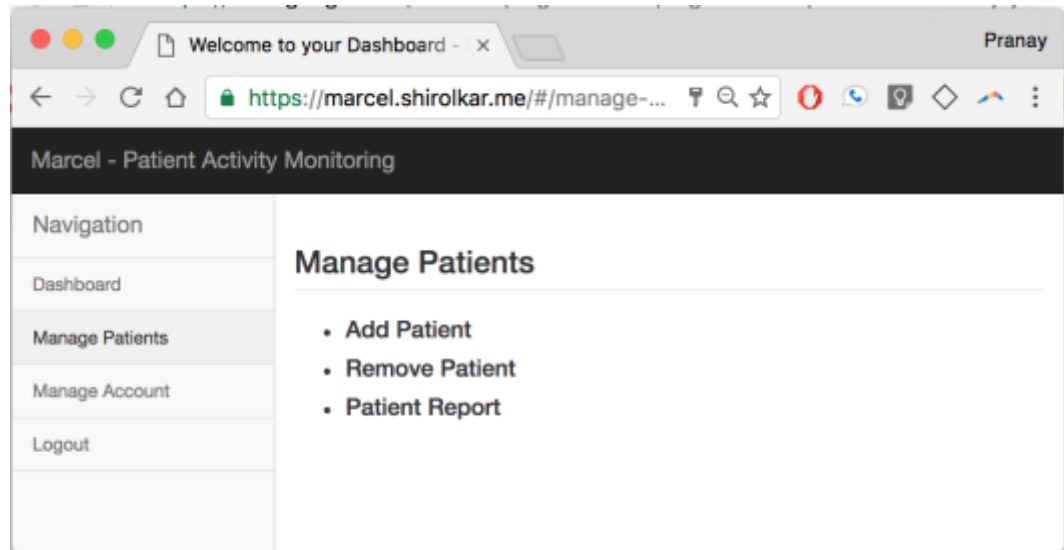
Welcome to your Dashboard - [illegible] ×

Pranay

https://marcel.shirolkar.me/#/manage-...

Marcel - Patient Activity Monitoring

Navigation

Dashboard

Manage Patients

Manage Account

Logout

Manage Patients

- Add Patient
- Remove Patient
- Patient Report